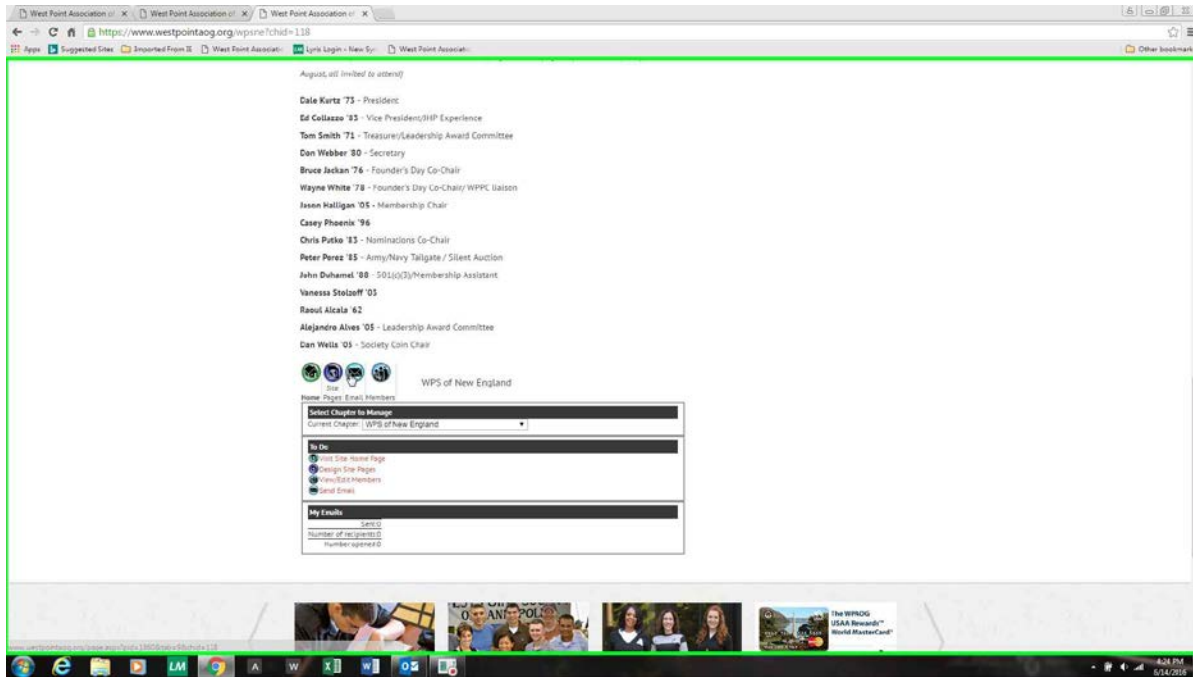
West Point Association of | West Point Association of | West Point Association of

https://www.westpointaog.org/wpsne?chid=118

Apps | Suggested Sites | Imported From IE | West Point Associati | Lyris Login - New Sys | West Point Associati | Other bookmarks

August, all invited to attend)

Dale Kurtz '73 - President

Ed Collazzo '83 - Vice President/IHP Experience

Tom Smith '71 - Treasurer/Leadership Award Committee

Don Webber '80 - Secretary

Bruce Jackan '76 - Founder's Day Co-Chair

Wayne White '78 - Founder's Day Co-Chair/ WPPC liaison

Jason Halligan '05 - Membership Chair

Casey Phoenix '96

Chris Putko '83 - Nominations Co-Chair

Peter Perez '85 - Army/Navy Tailgate / Silent Auction

John Duhamel '88 - 501(c)(3)/Membership Assistant

Vanessa Stolzoff '05

Raoul Alcala '62

Alejandro Alves '05 - Leadership Award Committee

Dan Wells '05 - Society Coin Chair

Home Site Pages Email Members

WPS of New England

Select Chapter to Manage

Current Chapter: WPS of New England

To Do

Visit Site Home Page
Design Site Pages
View/Edit Members
Send Emails

My Emails

Sent:0
Number of recipients:0
Number opened:0

The WPAOG USAA Rewards™ World MasterCard®

www.westpointaog.org/page.aspx?pid=1960&tab=9&chid=118

4:24 PM
6/14/2016